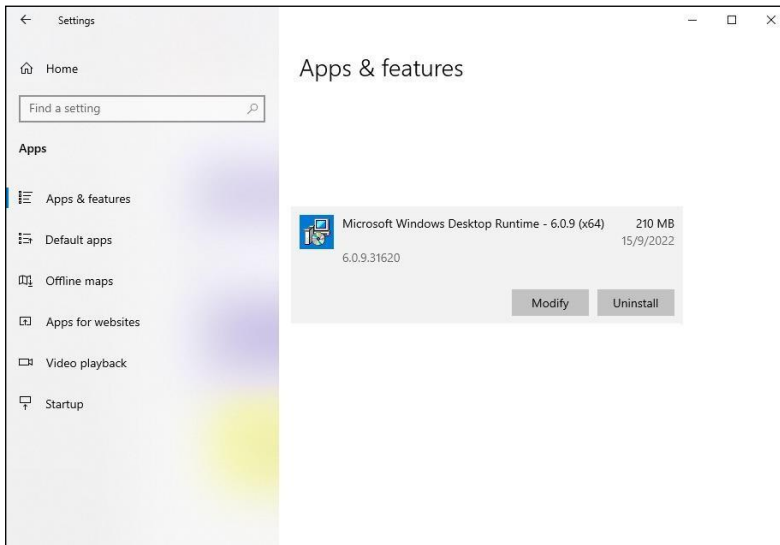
Settings

Home

Find a setting

Apps

Apps & features

Default apps

Offline maps

Apps for websites

Video playback

Startup

Apps & features

Microsoft Windows Desktop Runtime - 6.0.9 (x64)
210 MB
15/9/2022
6.0.9.31620

Modify
Uninstall